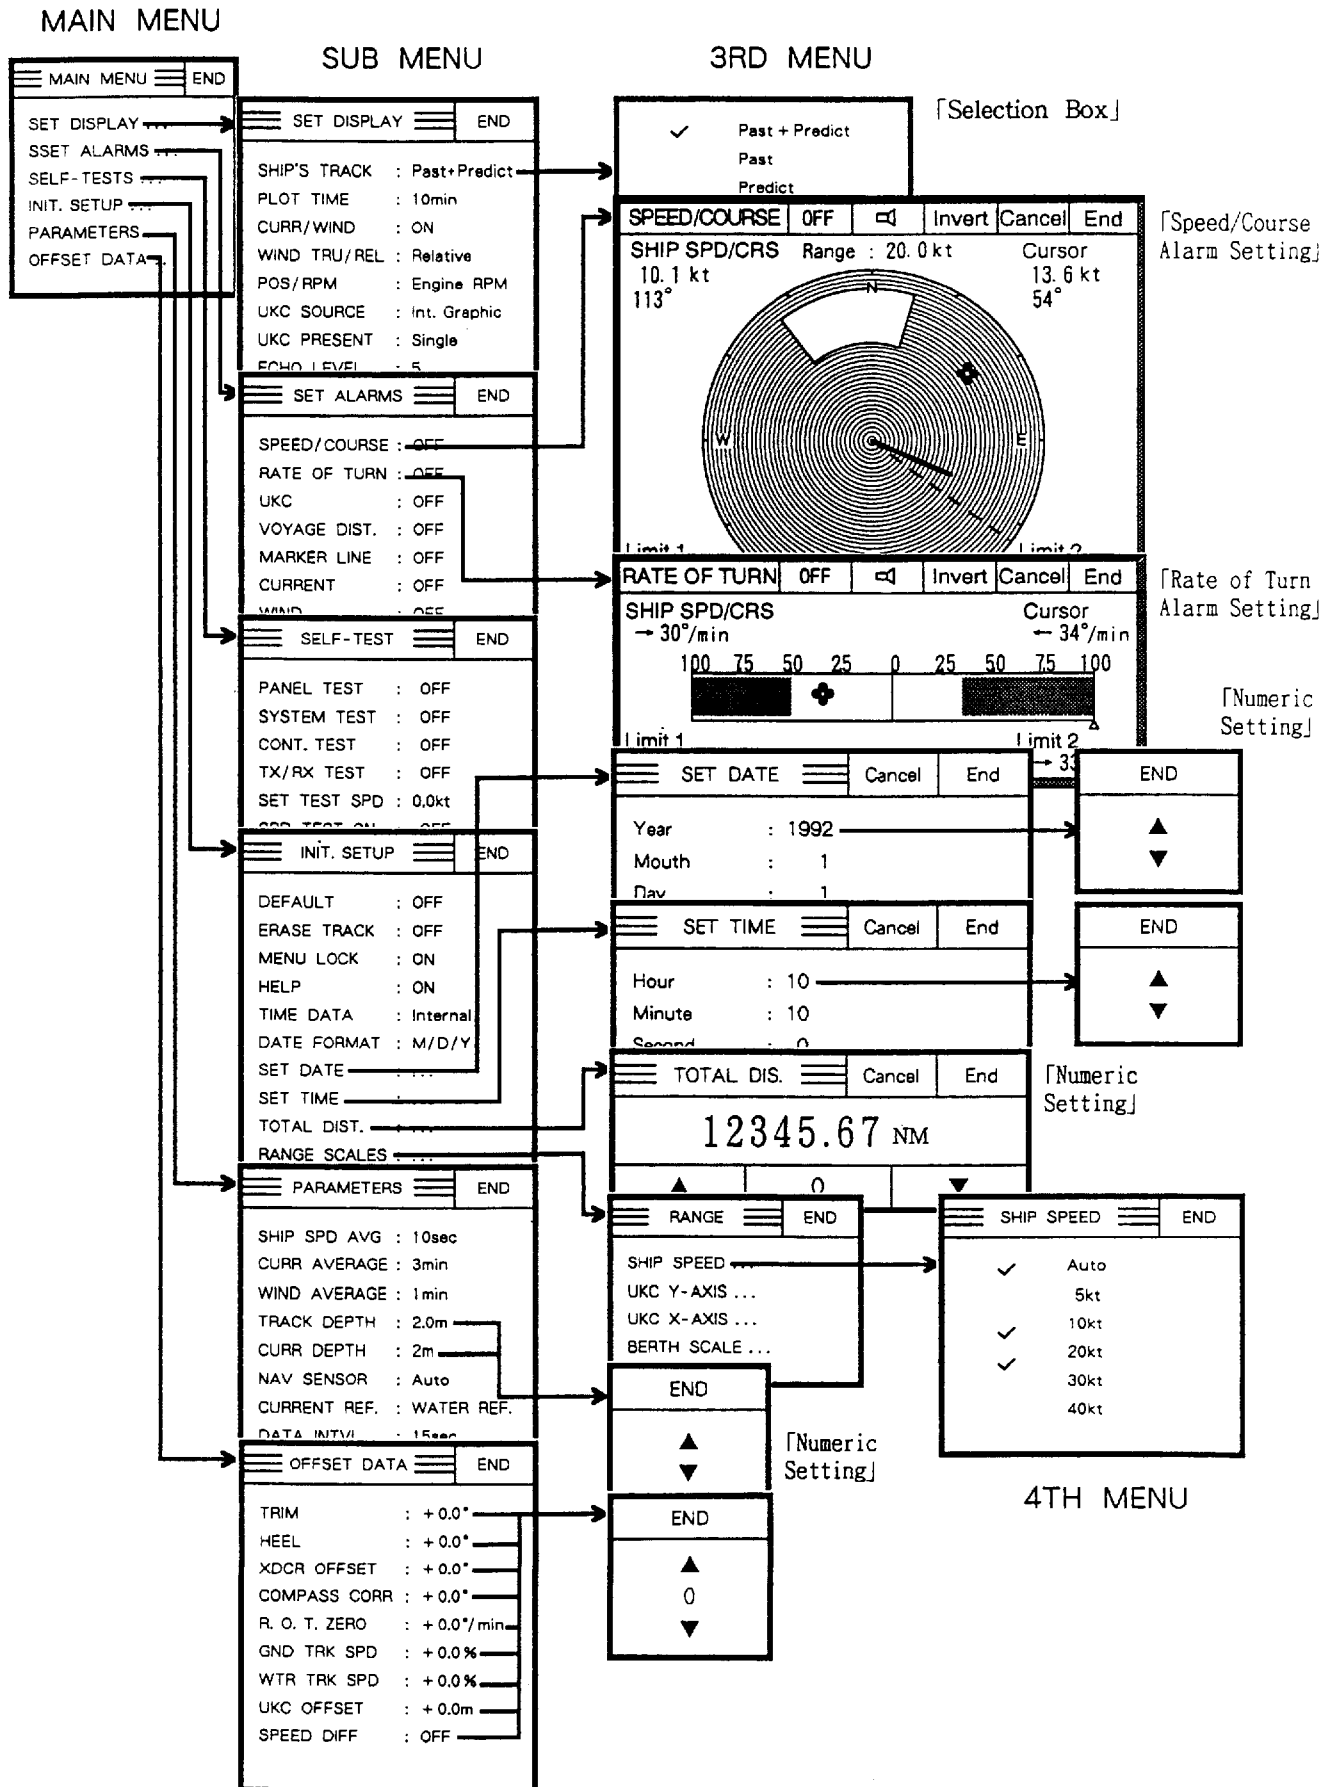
MAIN MENU

SUB MENU

3RD MENU

MAIN MENU END

SET DISPLAY ...
SSET ALARMS ...
SELF-TESTS ...
INIT. SETUP ...
PARAMETERS ...
OFFSET DATA ...

SET DISPLAY END

SHIP'S TRACK : Past+Predict
PLOT TIME : 10min
CURR/WIND : ON
WIND TRU/REL : Relative
POS/RPM : Engine RPM
UKC SOURCE : Int. Graphic
UKC PRESENT : Single
ECHO LEVEL : 5

「Selection Box」

✓ Past + Predict
Past
Predict

SPEED/COURSE OFF Invert Cancel End

「Speed/Course Alarm Setting」

SHIP SPD/CRS Range : 20.0kt Cursor
10.1 kt 13.6 kt
113° 54°

N W E

Limit 1 Limit 2

SET ALARMS END

SPEED/COURSE : OFF
RATE OF TURN : OFF
UKC : OFF
VOYAGE DIST. : OFF
MARKER LINE : OFF
CURRENT : OFF
WIND : OFF

RATE OF TURN OFF Invert Cancel End

「Rate of Turn Alarm Setting」

SHIP SPD/CRS Cursor
→ 30°/min ← 34°/min
100 75 50 25 0 25 50 75 100

Limit 1 Limit 2
→ 33

SELF-TEST END

PANEL TEST : OFF
SYSTEM TEST : OFF
CONT. TEST : OFF
TX/RX TEST : OFF
SET TEST SPD : 0.0kt
SPD TEST ON : OFF

「Numeric Setting」

SET DATE Cancel End

Year : 1992
Mouth : 1
Day : 1

END
▲
▼

INIT. SETUP END

DEFAULT : OFF
ERASE TRACK : OFF
MENU LOCK : ON
HELP : ON
TIME DATA : Internal
DATE FORMAT : M/D/Y
SET DATE ...
SET TIME ...
TOTAL DIST. ...
RANGE SCALES ...

SET TIME Cancel End

Hour : 10
Minute : 10
Second : 0

END
▲
▼

TOTAL DIS. Cancel End

「Numeric Setting」

12345.67 NM

▲ 0 ▼

PARAMETERS END

SHIP SPD AVG : 10sec
CURR AVERAGE : 3min
WIND AVERAGE : 1min
TRACK DEPTH : 2.0m
CURR DEPTH : 2m
NAV SENSOR : Auto
CURRENT REF. : WATER REF.
DATA INTVL : 15sec

RANGE END

SHIP SPEED ...
UKC Y-AXIS ...
UKC X-AXIS ...
BERTH SCALE ...

SHIP SPEED END

✓ Auto
5kt
✓ 10kt
✓ 20kt
30kt
40kt

END
▲
▼

「Numeric Setting」

4TH MENU

OFFSET DATA END

TRIM : +0.0°
HEEL : +0.0°
XDCR OFFSET : +0.0°
COMPASS CORR : +0.0°
R. O. T. ZERO : +0.0°/min
GND TRK SPD : +0.0%
WTR TRK SPD : +0.0%
UKC OFFSET : +0.0m
SPEED DIFF : OFF

END
▲
0
▼